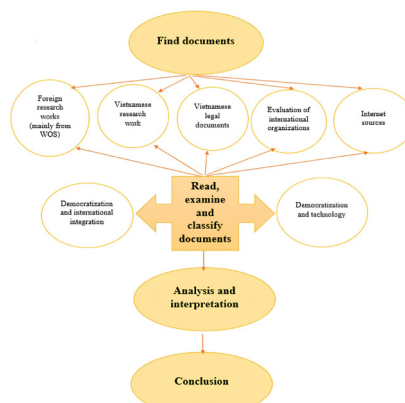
Find documents

Foreign research works (mainly from WOS)

Vietnamese research work

Vietnamese legal documents

Evaluation of international organizations

Internet sources

Democratization and international integration

Read, examine and classify documents

Democratization and technology

Analysis and interpretation

Conclusion